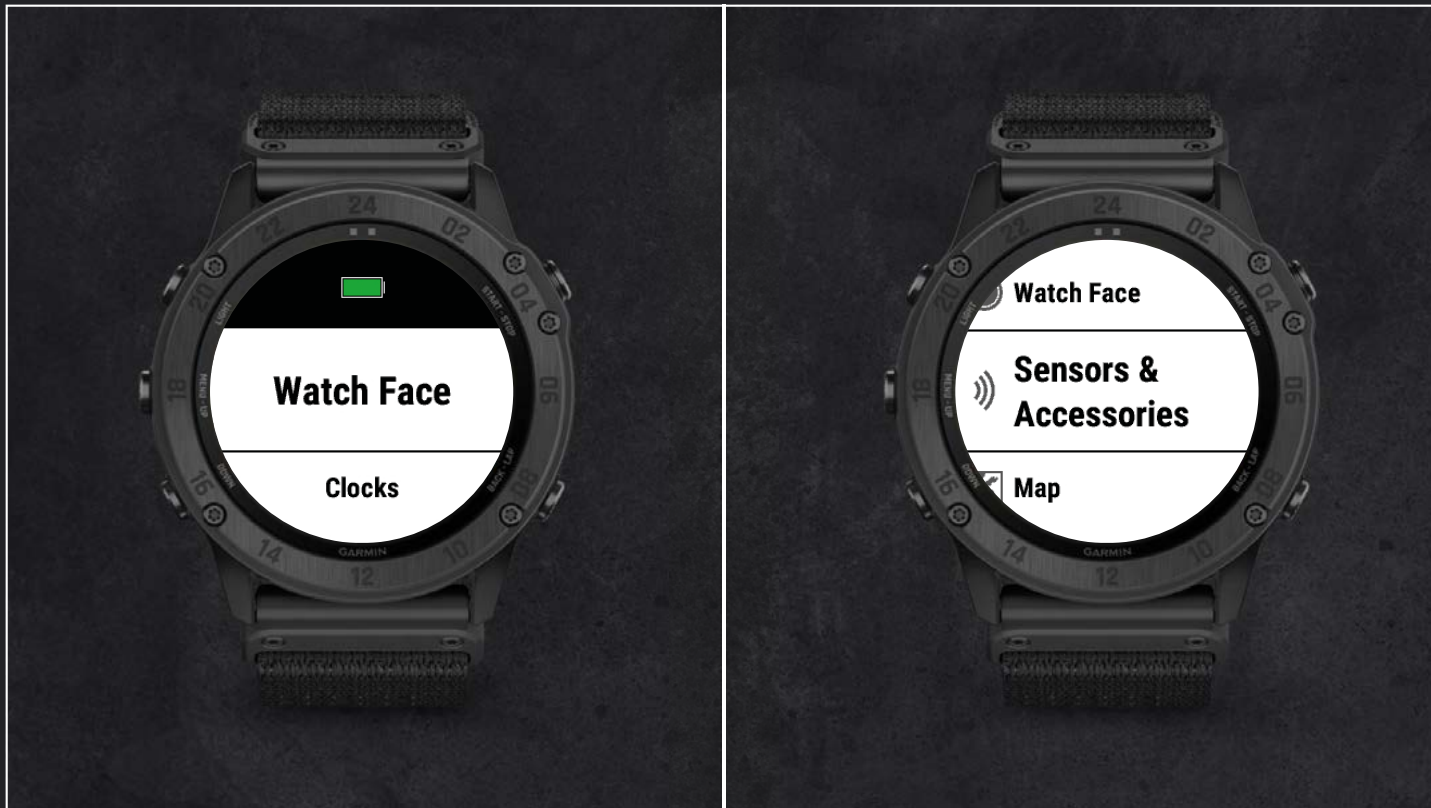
24
02
04
06
08
10
12
14
16
18
20
22
LIGHT
START · STOP
MENU · UP
DOWN
BACK · LAP
GARMIN
Watch Face
Clocks

24
02
04
06
08
10
12
14
16
18
20
22
LIGHT
START · STOP
MENU · UP
DOWN
BACK · LAP
GARMIN
Watch Face
Sensors & Accessories
Map